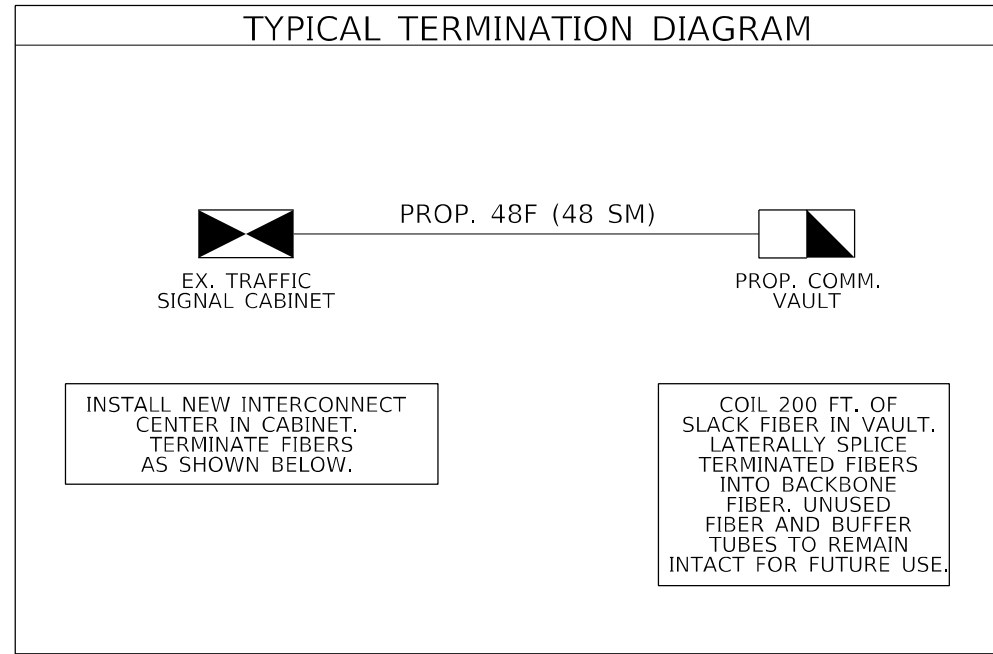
TYPICAL TERMINATION DIAGRAM

PROP. 48F (48 SM)

EX. TRAFFIC SIGNAL CABINET

PROP. COMM. VAULT

INSTALL NEW INTERCONNECT CENTER IN CABINET. TERMINATE FIBERS AS SHOWN BELOW.

COIL 200 FT. OF SLACK FIBER IN VAULT. LATERALLY SPLICE TERMINATED FIBERS INTO BACKBONE FIBER. UNUSED FIBER AND BUFFER TUBES TO REMAIN INTACT FOR FUTURE USE.